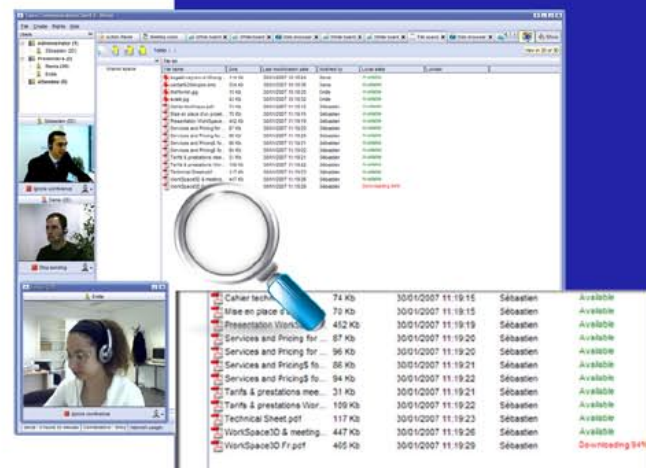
Cahier tech 74 Kb 30/01/2007 11:19:15 Sébastien Available
Mise en place d'u 70 Kb 30/01/2007 11:19:15 Sébastien Available
Presentation Work 452 Kb 30/01/2007 11:19:19 Sébastien Available
Services and Pricing for ... 67 Kb 30/01/2007 11:19:20 Sébastien Available
Services and Pricing for ... 96 Kb 30/01/2007 11:19:20 Sébastien Available
Services and Pricing$ fo... 86 Kb 30/01/2007 11:19:21 Sébastien Available
Services and Pricing$ fo... 94 Kb 30/01/2007 11:19:22 Sébastien Available
Tarifs & prestations mee... 31 Kb 30/01/2007 11:19:22 Sébastien Available
Tarifs & prestations Wor... 109 Kb 30/01/2007 11:19:22 Sébastien Available
Technical Sheet.pdf 117 Kb 30/01/2007 11:19:23 Sébastien Available
WorkSpace3D & meeting... 447 Kb 30/01/2007 11:19:26 Sébastien Available
WorkSpace3D Fr.pdf 405 Kb 30/01/2007 11:19:29 Sébastien Downloading 94%